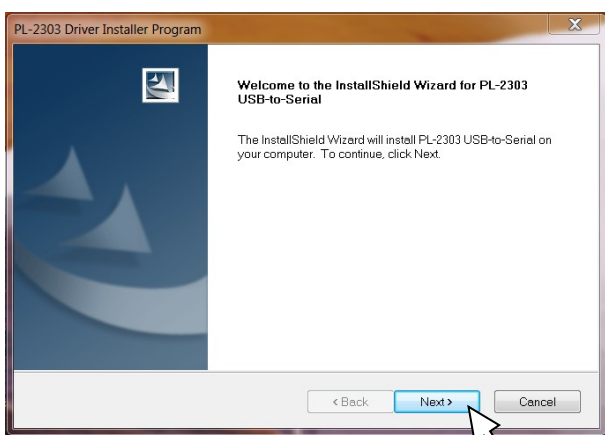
PL-2303 Driver Installer Program

Welcome to the InstallShield Wizard for PL-2303 USB-to-Serial

The InstallShield Wizard will install PL-2303 USB-to-Serial on your computer. To continue, click Next.

< Back

Next >

Cancel